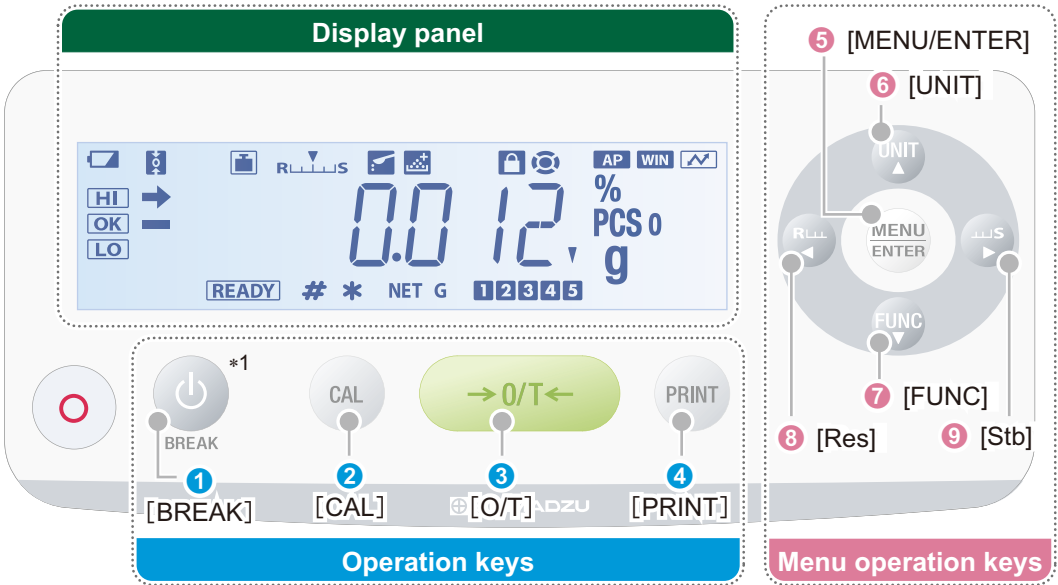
Display panel

HI
OK
LO

0.012.
%
PCS 0
g

AP WIN

READY # ✱ NET G 1 2 3 4 5

5 [MENU/ENTER]
6 [UNIT]
UNIT
MENU ENTER
FUNC
7 [FUNC]
8 [Res]
9 [Stb]

*1
BREAK
CAL
→0/T←
PRINT

1 [BREAK]
2 [CAL]
3 [O/T]
4 [PRINT]

Operation keys

Menu operation keys